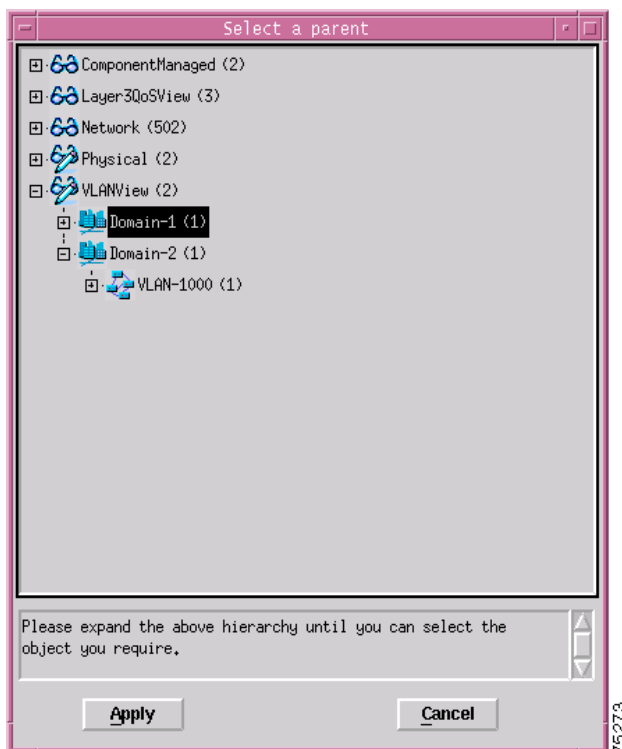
Select a parent

ComponentManaged (2)
Layer3QoSView (3)
Network (502)
Physical (2)
VLANView (2)
Domain-1 (1)
Domain-2 (1)
VLAN-1000 (1)

Please expand the above hierarchy until you can select the object you require.

Apply
Cancel

75273